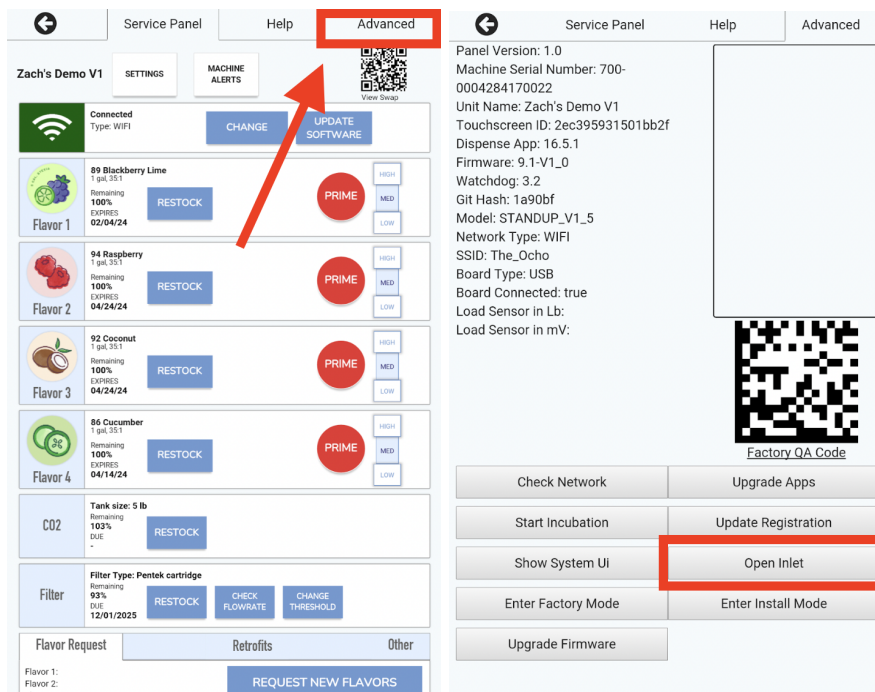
Service Panel | Help | Advanced

Zach's Demo V1
SETTINGS
MACHINE ALERTS
View Swap

Connected
Type: WIFI
CHANGE
UPDATE SOFTWARE

Flavor 1
89 Blackberry Lime
1 gal, 35:1
Remaining
100%
EXPIRES
02/04/24
RESTOCK
PRIME
HIGH
MED
LOW

Flavor 2
94 Raspberry
1 gal, 35:1
Remaining
100%
EXPIRES
04/24/24
RESTOCK
PRIME
HIGH
MED
LOW

Flavor 3
92 Coconut
1 gal, 35:1
Remaining
100%
EXPIRES
04/24/24
RESTOCK
PRIME
HIGH
MED
LOW

Flavor 4
86 Cucumber
1 gal, 35:1
Remaining
100%
EXPIRES
04/14/24
RESTOCK
PRIME
HIGH
MED
LOW

CO2
Tank size: 5 lb
Remaining
103%
DUE
-
RESTOCK

Filter
Filter Type: Pentek cartridge
Remaining
93%
DUE
12/01/2025
RESTOCK
CHECK FLOWRATE
CHANGE THRESHOLD

Flavor Request | Retrofits | Other
Flavor 1:
Flavor 2:
REQUEST NEW FLAVORS

Service Panel | Help | Advanced

Panel Version: 1.0
Machine Serial Number: 700-0004284170022
Unit Name: Zach's Demo V1
Touchscreen ID: 2ec395931501bb2f
Dispense App: 16.5.1
Firmware: 9.1-V1_0
Watchdog: 3.2
Git Hash: 1a90bf
Model: STANDUP_V1_5
Network Type: WIFI
SSID: The_Ocho
Board Type: USB
Board Connected: true
Load Sensor in Lb:
Load Sensor in mV:

Factory QA Code

Check Network
Upgrade Apps
Start Incubation
Update Registration
Show System Ui
Open Inlet
Enter Factory Mode
Enter Install Mode
Upgrade Firmware